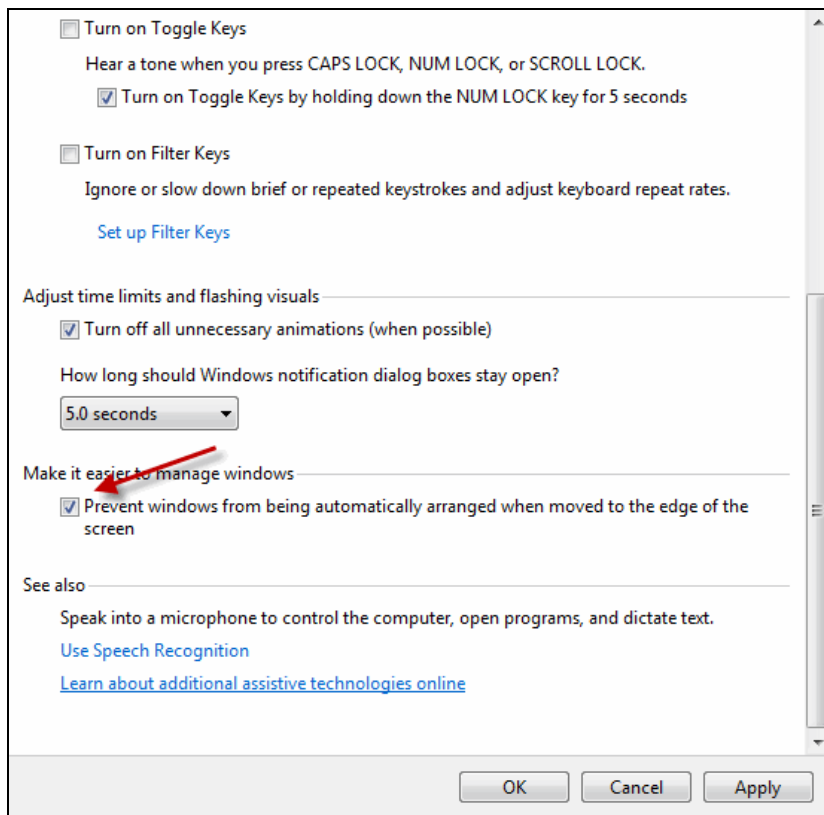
Turn on Toggle Keys

Hear a tone when you press CAPS LOCK, NUM LOCK, or SCROLL LOCK.

Turn on Toggle Keys by holding down the NUM LOCK key for 5 seconds

Turn on Filter Keys

Ignore or slow down brief or repeated keystrokes and adjust keyboard repeat rates.

Set up Filter Keys

Adjust time limits and flashing visuals

Turn off all unnecessary animations (when possible)

How long should Windows notification dialog boxes stay open?

5.0 seconds

Make it easier to manage windows

Prevent windows from being automatically arranged when moved to the edge of the screen

See also

Speak into a microphone to control the computer, open programs, and dictate text.

Use Speech Recognition

Learn about additional assistive technologies online

OK

Cancel

Apply